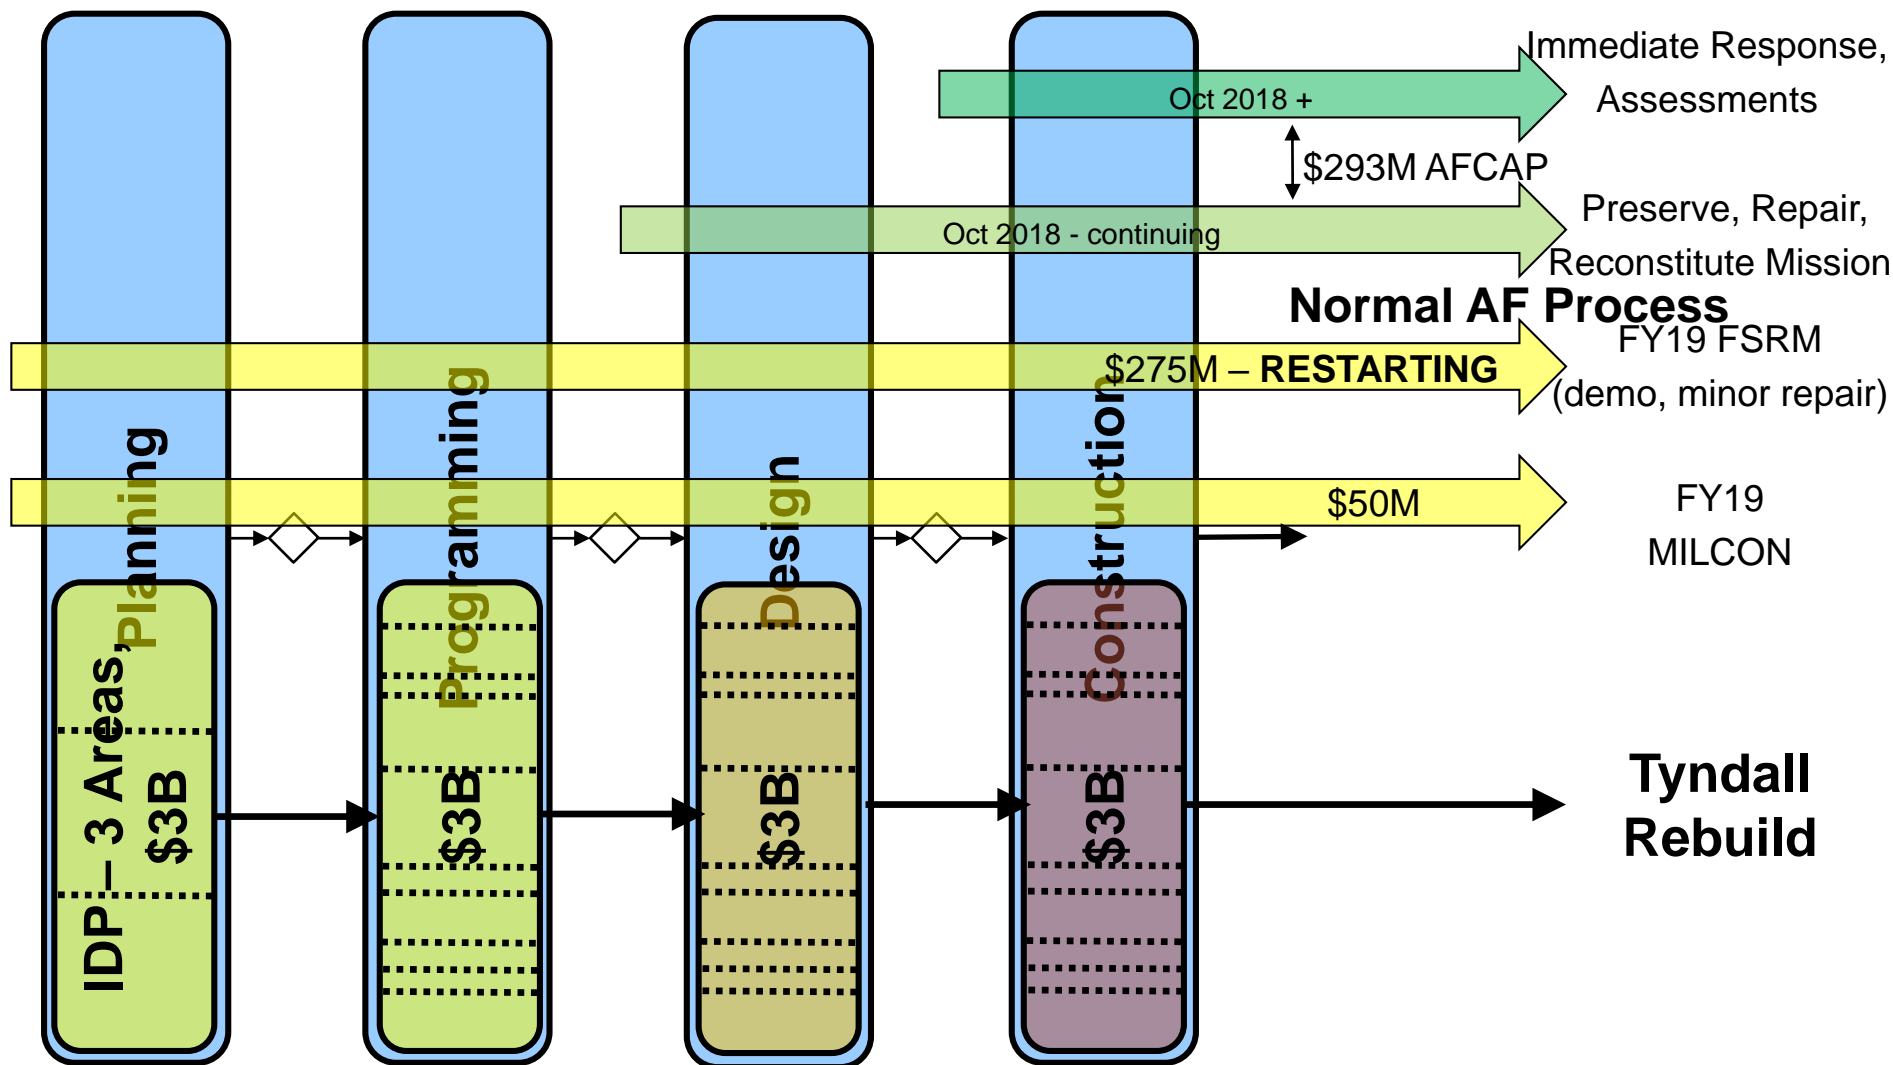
Immediate Response, Assessments

Oct 2018 +

$293M AFCAP

Preserve, Repair, Reconstitute Mission

Oct 2018 - continuing

Normal AF Process

FY19 FSRM (demo, minor repair)

$275M – RESTARTING

$50M

FY19 MILCON

Planning

Programming

Design

Construction

IDP – 3 Areas, $3B

$3B

$3B

$3B

Tyndall Rebuild